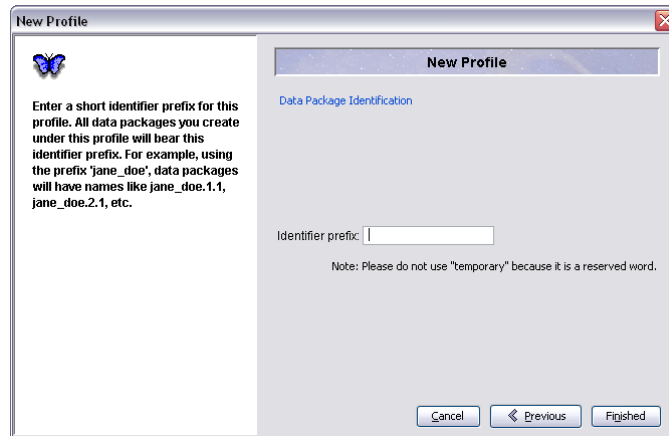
New Profile

Enter a short identifier prefix for this profile. All data packages you create under this profile will bear this identifier prefix. For example, using the prefix 'jane_doe', data packages will have names like jane_doe.1.1, jane_doe.2.1, etc.

New Profile

Data Package Identification

Identifier prefix:

Note: Please do not use "temporary" because it is a reserved word.

Cancel

Previous

Finished